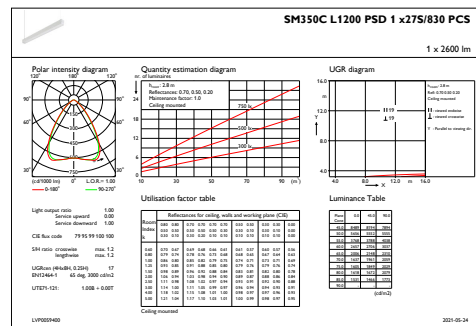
SM350C L1200 PSD 1 x27S/830 PCS

1 x 2600 lm

Polar intensity diagram

120° 180° 120°

90° 90°

60° 60°

(cd/1000 lm) 30° 0° 30° L.O.R.= 1.00

0-180° 90-270°

Quantity estimation diagram

nr. of luminaires

$h_{room}$: 2.8 m

Reflectances: 0.70, 0.50, 0.20

Maintenance factor: 1.0

Ceiling mounted

750 lx

500 lx

300 lx

10 30 50 70 90 (m²)

UGR diagram

14.0

12.0

10.0

8.0

6.0

4.0

Y

4.0 8.0 12.0 m 16.0

X

H19

H

Light output ratio 1.00
Service upward 0.00
Service downward 1.00

CIE flux code 79 95 99 100 100

SHR ratio crosswise max. 1.2
lengthwise max. 1.2

UGRcen (4Hx8H, 0.25H) 17
EN12464-1 65 deg. 3000 cd/m2

UTE71-121: 1.00E + 0.00T

Utilisation factor table

Reflectances for ceiling, walls and working plane (CIE)

Ceiling mounted

Luminance Table

(cd/m2)

LVP0059400

2021-05-24